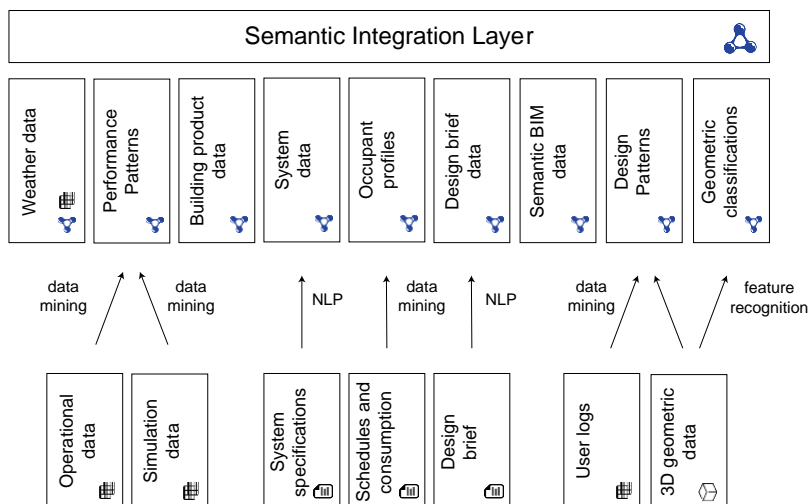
Semantic Integration Layer

Weather data

Performance Patterns

Building product data

System data

Occupant profiles

Design brief data

Semantic BIM data

Design Patterns

Geometric classifications

data mining

data mining

NLP

data mining

NLP

data mining

feature recognition

Operational data

Simulation data

System specifications

Schedules and consumption

Design brief

User logs

3D geometric data